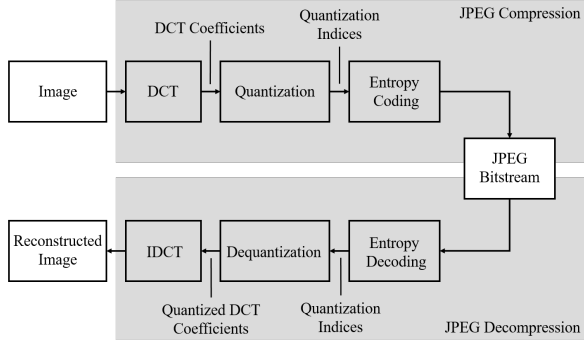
JPEG Compression

DCT Coefficients

Quantization Indices

Image

DCT

Quantization

Entropy Coding

JPEG Bitstream

Reconstructed Image

IDCT

Dequantization

Entropy Decoding

Quantized DCT Coefficients

Quantization Indices

JPEG Decompression